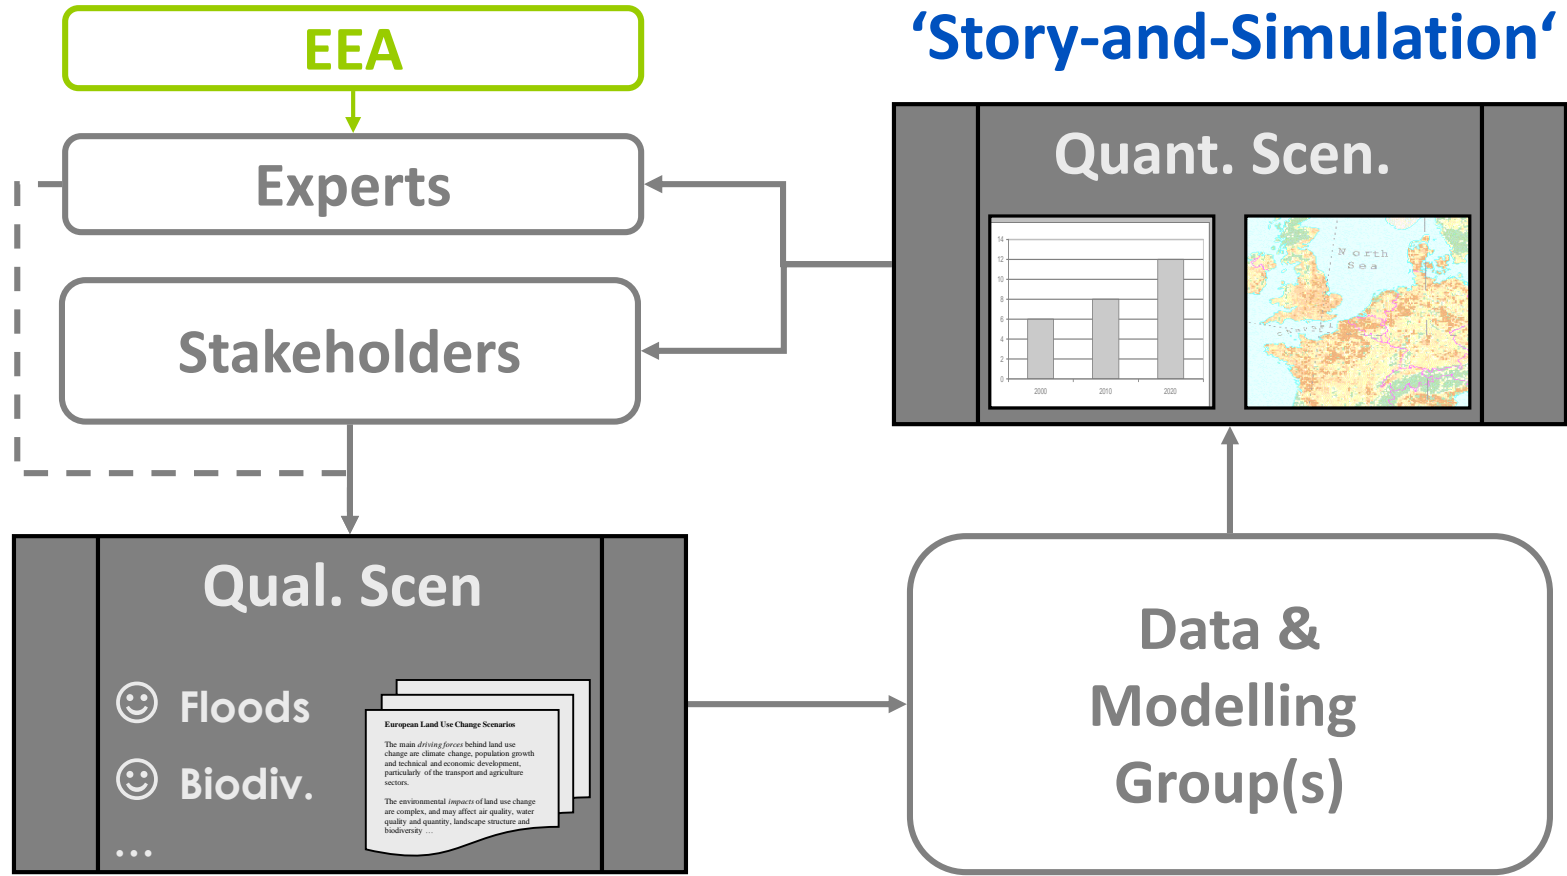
EEA

'Story-and-Simulation'

Experts

Stakeholders

Quant. Scen.

14
12
10
8
6
4
2
0
2000
2010
2020

North Sea

Qual. Scen

☺ Floods

☺ Biodiv.

...

European Land Use Change Scenarios

The main *driving forces* behind land use change are climate change, population growth and technical and economic development, particularly of the transport and agriculture sectors.

The environmental *impacts* of land use change are complex, and may affect air quality, water quality and quantity, landscape structure and biodiversity …

Data & Modelling Group(s)